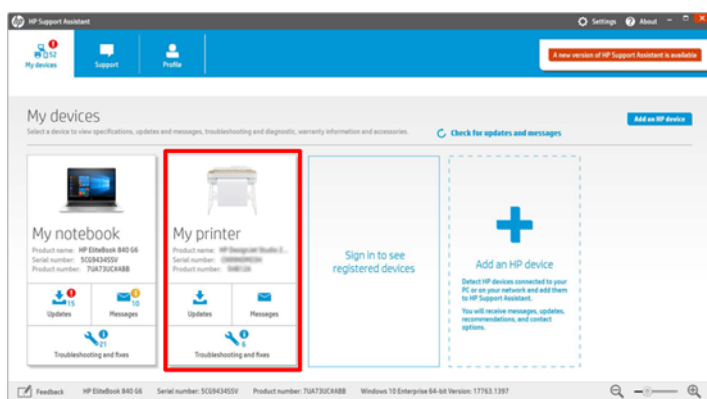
HP Support Assistant

Settings About

12
My devices

Support

Profile

A new version of HP Support Assistant is available

My devices

Select a device to view specifications, updates and messages, troubleshooting and diagnostic, warranty information and accessories.

Check for updates and messages

Add an HP device

My notebook

Product name: HP EliteBook 840 G6
Serial number: 5CG9434SSV
Product number: 7UA73UC#ABB

15
Updates

10
Messages

21
Troubleshooting and fixes

My printer

Product name: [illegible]
Serial number: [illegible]
Product number: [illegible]

Updates

Messages

6
Troubleshooting and fixes

Sign in to see registered devices

Add an HP device

Detect HP devices connected to your PC or on your network and add them to HP Support Assistant.

You will receive messages, updates, recommendations, and contact options.

Feedback HP EliteBook 840 G6 Serial number: 5CG9434SSV Product number: 7UA73UC#ABB Windows 10 Enterprise 64-bit Version: 17763.1397